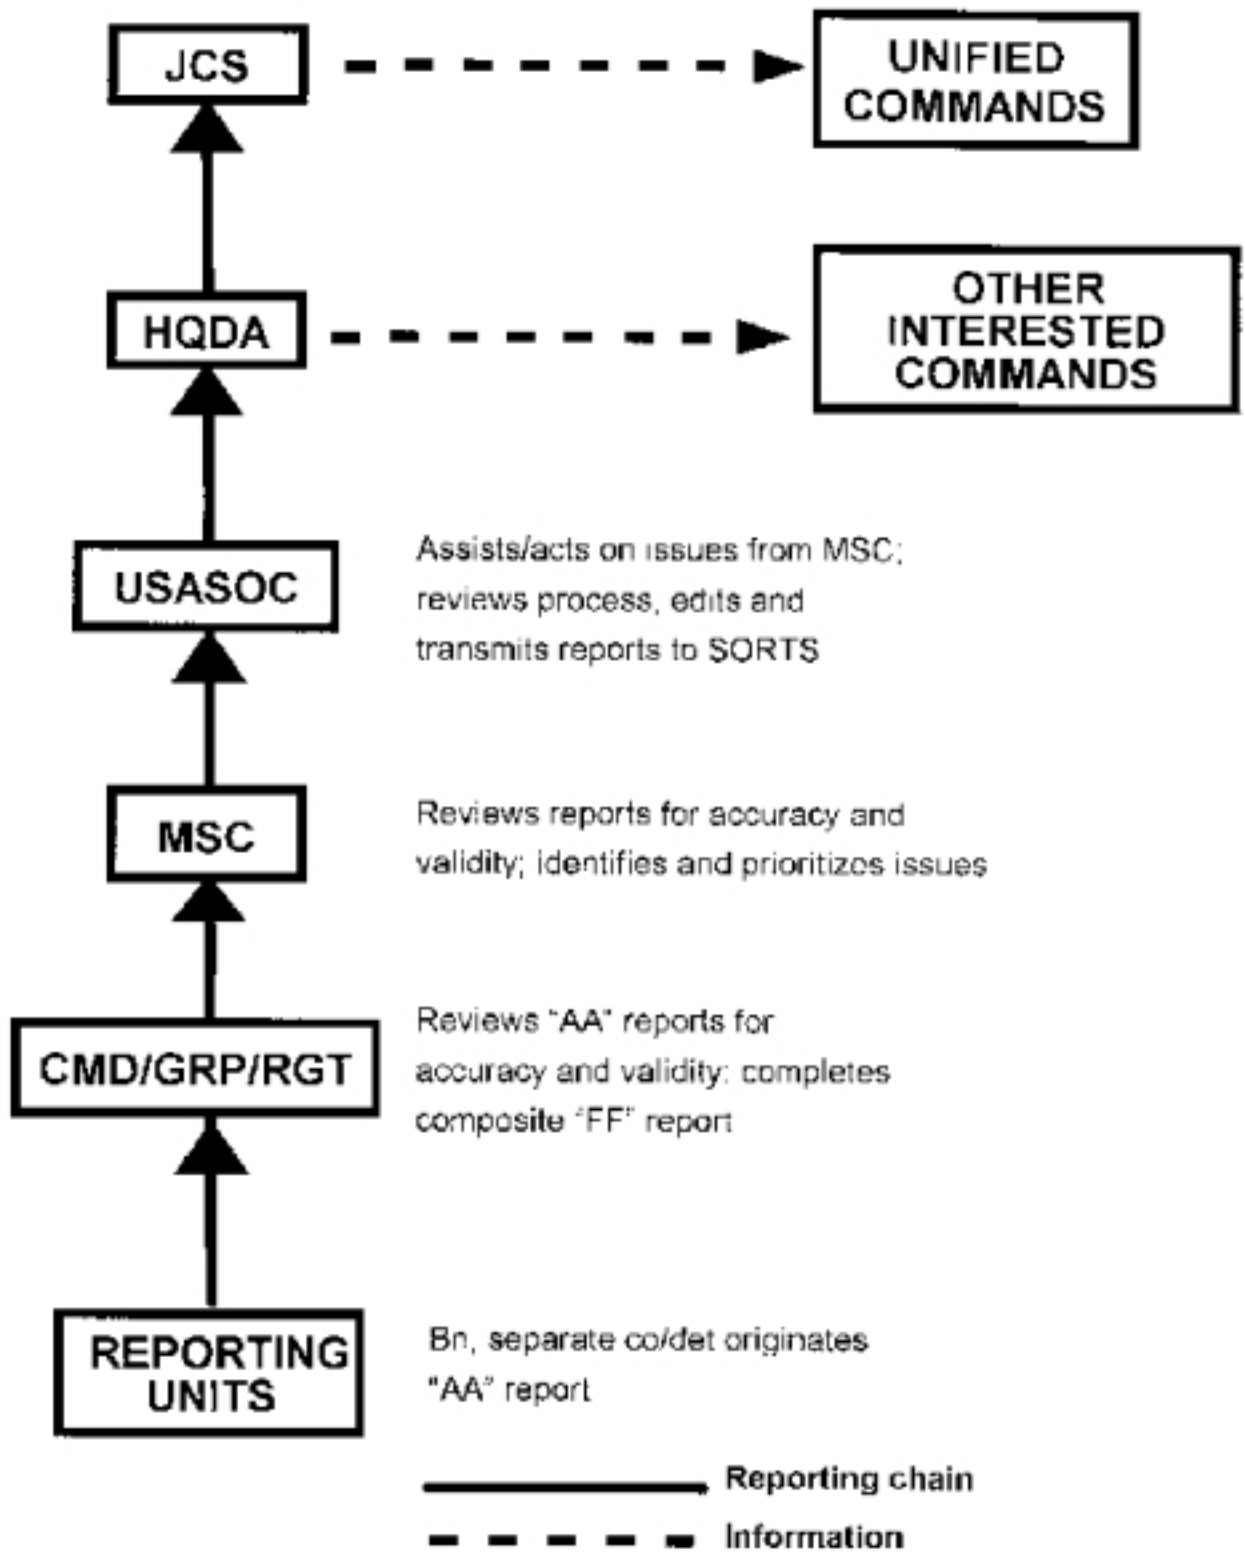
JCS

UNIFIED COMMANDS

HQDA

OTHER INTERESTED COMMANDS

USASOC

Assists/acts on issues from MSC; reviews process, edits and transmits reports to SORTS

MSC

Reviews reports for accuracy and validity; identifies and prioritizes issues

CMD/GRP/RGT

Reviews "AA" reports for accuracy and validity: completes composite "FF" report

REPORTING UNITS

Bn, separate co/det originates "AA" report

Reporting chain

Information